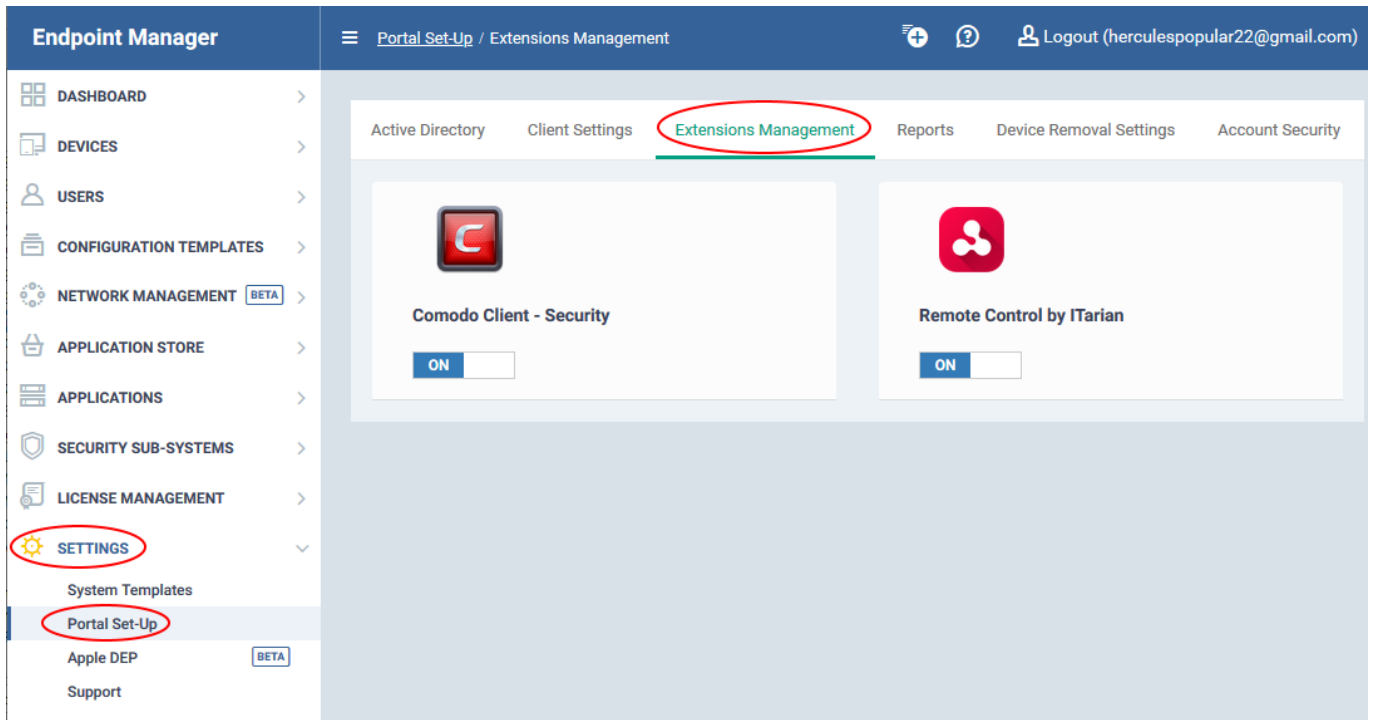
Endpoint Manager

Portal Set-Up / Extensions Management

Logout (herculespopular22@gmail.com)

DASHBOARD
DEVICES
USERS
CONFIGURATION TEMPLATES
NETWORK MANAGEMENT BETA
APPLICATION STORE
APPLICATIONS
SECURITY SUB-SYSTEMS
LICENSE MANAGEMENT
SETTINGS
System Templates
Portal Set-Up
Apple DEP BETA
Support

Active Directory
Client Settings
Extensions Management
Reports
Device Removal Settings
Account Security

Comodo Client - Security
ON

Remote Control by ITarian
ON